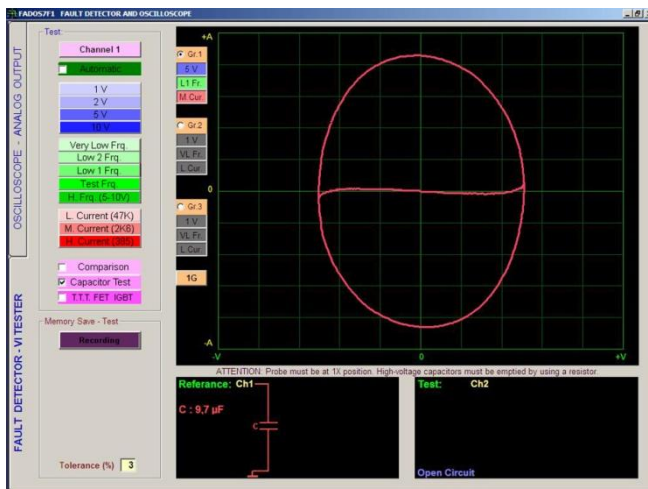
FADOS7F1 FAULT DETECTOR AND OSCILLOSCOPE

OSCILLOSCOPE - ANALOG OUTPUT

FAULT DETECTOR - VI TESTER

Test

Channel 1

Automatic

1 V
2 V
5 V
10 V

Very Low Frq.
Low 2 Frq.
Low 1 Frq.
Test Frq.
H. Frq. (5-10V)

L. Current (47K)
M. Current (2K6)
H. Current (385)

Comparison
Capacitor Test
T.T.T. FET IGBT

Memory Save - Test

Recording

Tolerance (%) 3

Gr.1
5 V
L1 Fr.
M Cur.

Gr.2
1 V
VL Fr.
L Cur.

Gr.3
1 V
VL Fr.
L Cur.

1G

+A
0
-A
-V
0
+V

ATTENTION: Probe must be at 1X position. High-voltage capacitors must be emptied by using a resistor.

Referance: Ch1
C : 9,7 µF
C

Test: Ch2
Open Circuit